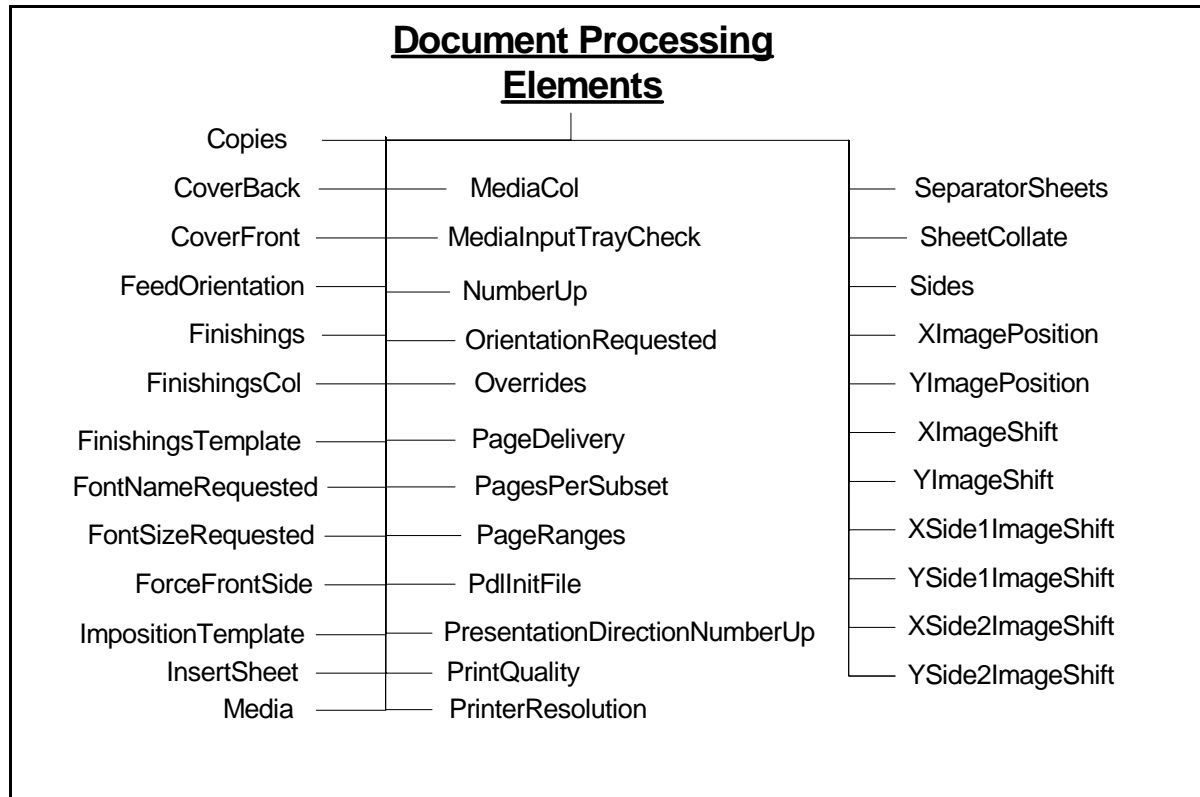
Document Processing Elements

Copies
CoverBack
CoverFront
FeedOrientation
Finishings
FinishingsCol
FinishingsTemplate
FontNameRequested
FontSizeRequested
ForceFrontSide
ImpositionTemplate
InsertSheet
Media

MediaCol
MediaInputTrayCheck
NumberUp
OrientationRequested
Overrides
PageDelivery
PagesPerSubset
PageRanges
PdlInitFile
PresentationDirectionNumberUp
PrintQuality
PrinterResolution

SeparatorSheets
SheetCollate
Sides
XImagePosition
YImagePosition
XImageShift
YImageShift
XSide1ImageShift
YSide1ImageShift
XSide2ImageShift
YSide2ImageShift